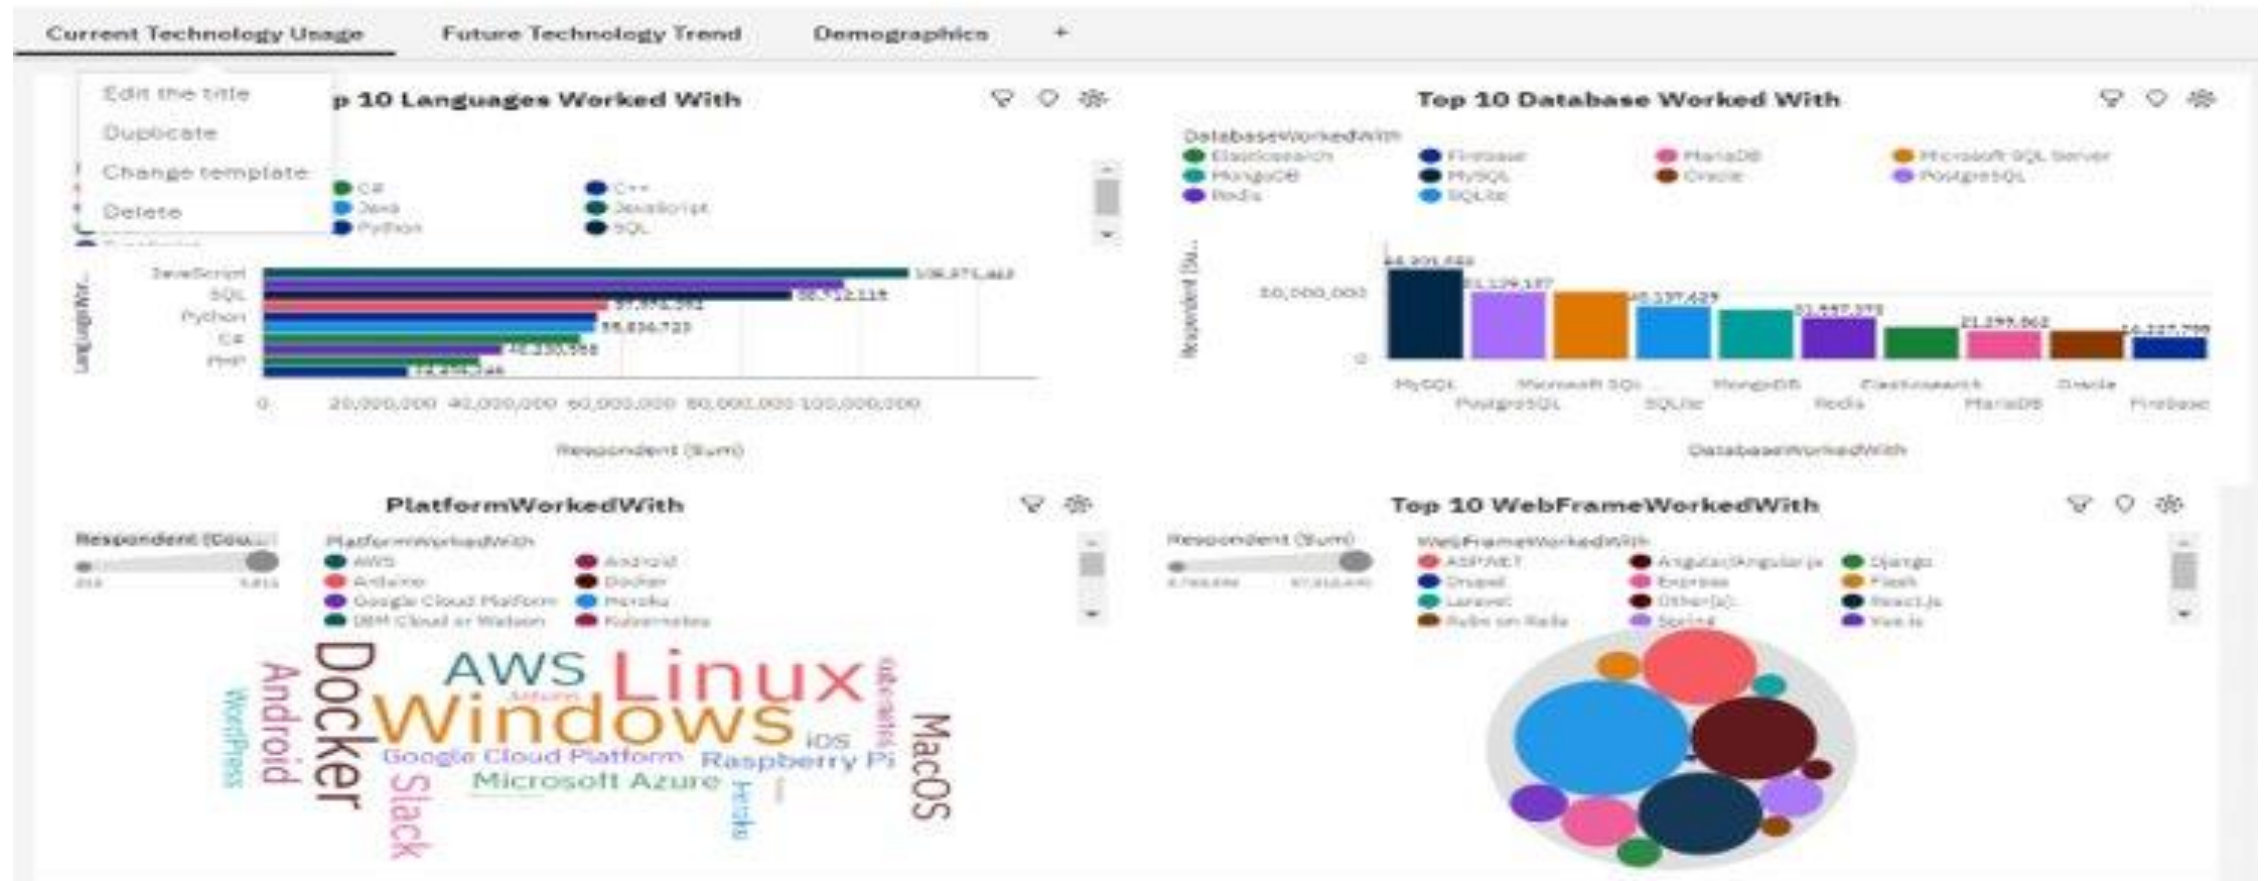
Current Technology Usage Future Technology Trend Demographics +

Edit the title
Duplicate
Change template
Delete

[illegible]p 10 Languages Worked With

C# C++
Java JavaScript
Python SQL

JavaScript
SQL
Python
C#
PHP

LanguageWor...

108,371,462
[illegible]
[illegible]
55,836,723
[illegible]
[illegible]

0 20,000,000 40,000,000 60,000,000 80,000,000 100,000,000

Respondent (Sum)

Top 10 Database Worked With

DatabaseWorkedWith
Elasticsearch Firebase MariaDB Microsoft SQL Server
MongoDB MySQL Oracle PostgreSQL
Redis SQLite

Respondent (Su...

50,000,000
0

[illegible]
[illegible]
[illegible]
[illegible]
21,299,562
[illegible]

MySQL PostgreSQL Microsoft SQL SQLite MongoDB Redis Elasticsearch MariaDB Oracle Firebase

DatabaseWorkedWith

PlatformWorkedWith

Respondent (Cou...

PlatformWorkedWith
AWS Android
Arduino Docker
Google Cloud Platform Heroku
IBM Cloud or Watson Kubernetes

AWS Linux Docker Windows Android WordPress Arduino Google Cloud Platform Microsoft Azure Slack iOS Raspberry Pi Heroku Kubernetes MacOS

Top 10 WebFrameWorkedWith

Respondent (Sum)

WebFrameWorkedWith
ASP.NET Angular/Angular.js Django
Drupal Express Flask
Laravel Other(s): React.js
Ruby on Rails Spring Vue.js